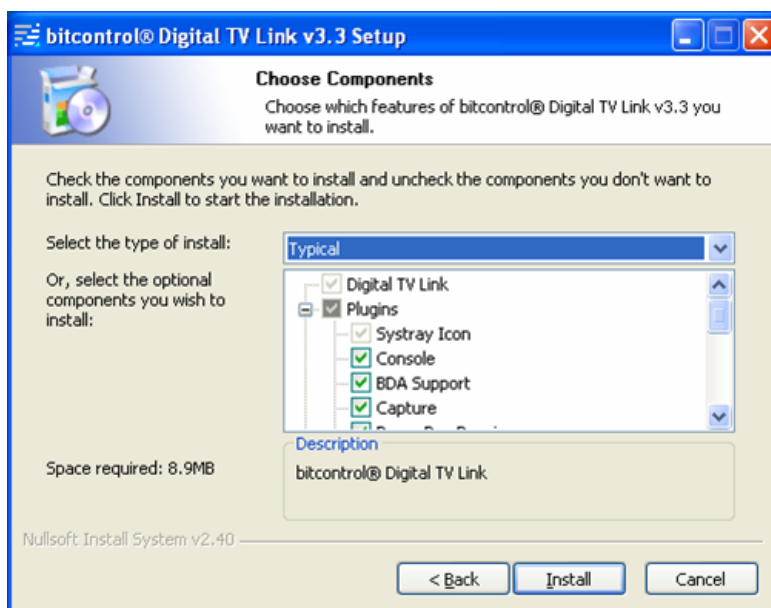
bitcontrol® Digital TV Link v3.3 Setup

Choose Components

Choose which features of bitcontrol® Digital TV Link v3.3 you want to install.

Check the components you want to install and uncheck the components you don't want to install. Click Install to start the installation.

Select the type of install:

Typical

Or, select the optional components you wish to install:

Digital TV Link
Plugins
Systray Icon
Console
BDA Support
Capture
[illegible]

Description

bitcontrol® Digital TV Link

Space required: 8.9MB

Nullsoft Install System v2.40

< Back

Install

Cancel